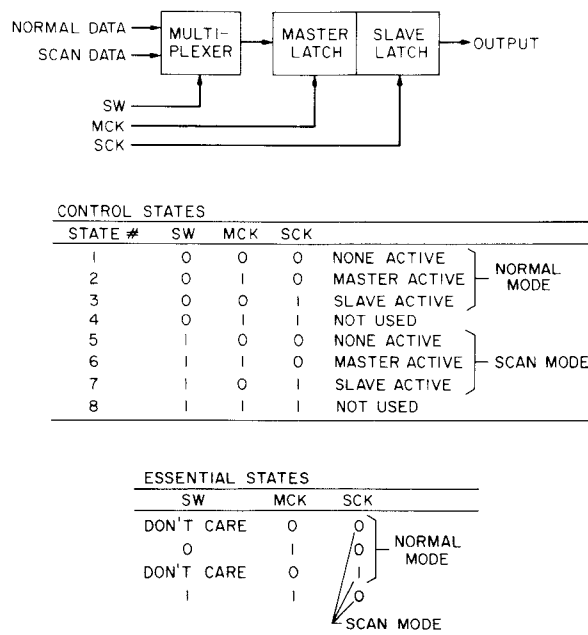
NORMAL DATA
SCAN DATA
MULTI-PLEXER
MASTER LATCH
SLAVE LATCH
OUTPUT
SW
MCK
SCK

CONTROL STATES

| STATE # | SW | MCK | SCK | |
|---|---|---|---|---|
| 1 | 0 | 0 | 0 | NONE ACTIVE |
| 2 | 0 | 1 | 0 | MASTER ACTIVE |
| 3 | 0 | 0 | 1 | SLAVE ACTIVE |
| 4 | 0 | 1 | 1 | NOT USED |
| 5 | 1 | 0 | 0 | NONE ACTIVE |
| 6 | 1 | 1 | 0 | MASTER ACTIVE |
| 7 | 1 | 0 | 1 | SLAVE ACTIVE |
| 8 | 1 | 1 | 1 | NOT USED |

NORMAL MODE
SCAN MODE

ESSENTIAL STATES

| SW | MCK | SCK |
|---|---|---|
| DON'T CARE | 0 | 0 |
| 0 | 1 | 0 |
| DON'T CARE | 0 | 1 |
| 1 | 1 | 0 |

NORMAL MODE
SCAN MODE